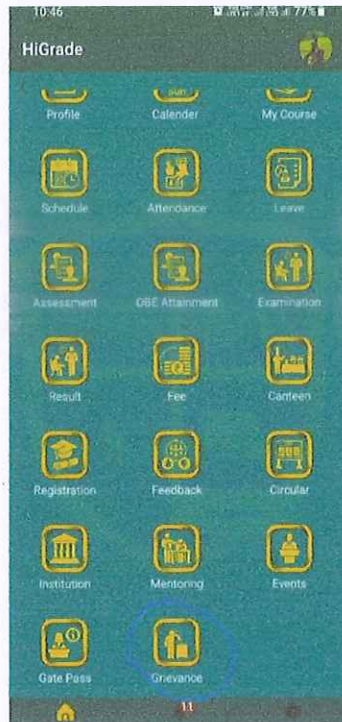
10:46

77%

HiGrade

SUN

Profile

Calender

My Course

Schedule

Attendance

Leave

Assessment

OBE Attainment

Examination

Result

Fee

Canteen

Registration

Feedback

Circular

Institution

Mentoring

Events

Gate Pass

Grievance

11